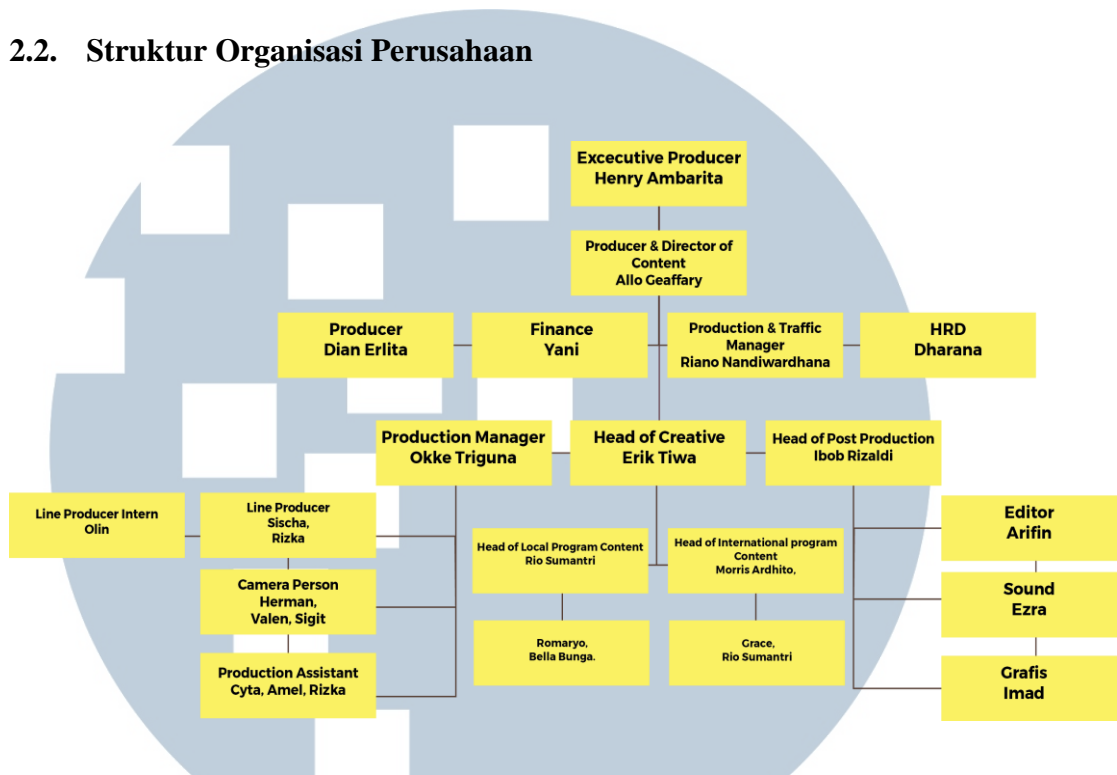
2.2. Struktur Organisasi Perusahaan

Executive Producer
Henry Ambarita

Producer & Director of Content
Allo Geaffary

Producer
Dian Erlita

Finance
Yani

Production & Traffic Manager
Riano Nandiwardhana

HRD
Dharana

Production Manager
Okke Triguna

Head of Creative
Erik Tiwa

Head of Post Production
Ibob Rizaldi

Line Producer Intern
Olin

Line Producer
Sischa,
Rizka

Camera Person
Herman,
Valen, Sigit

Production Assistant
Cyta, Amel, Rizka

Head of Local Program Content
Rio Sumantri

Romaryo,
Bella Bunga.

Head of International program Content
Morris Ardhito,

Grace,
Rio Sumantri

Editor
Arifin

Sound
Ezra

Grafis
Imad